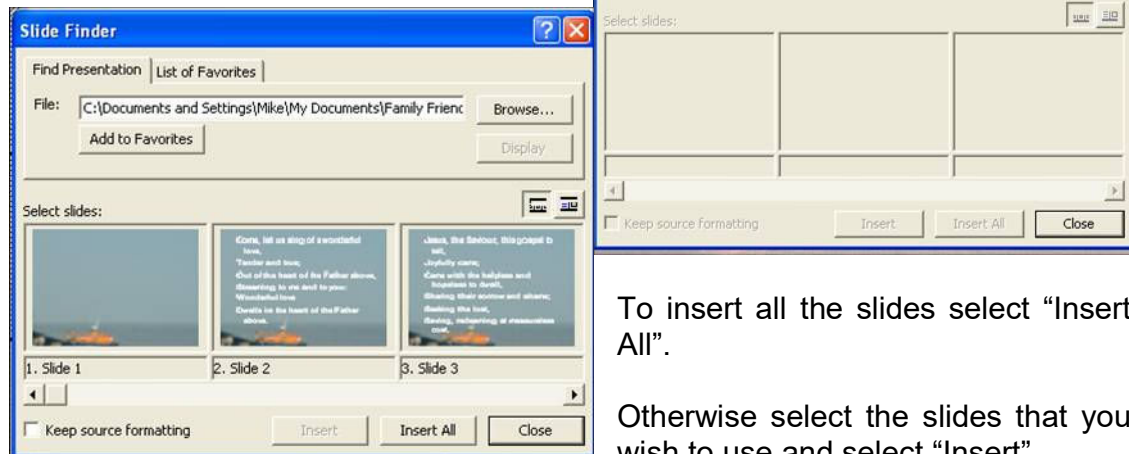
Slide Finder

Find Presentation | List of Favorites

File: C:\Documents and Settings\Mike\My Documents\Family Frienc

Browse...

Add to Favorites

Display

Select slides:

Come, let us sing of a wonderful love, Tender and true; Out of the heart of the Father above, Streaming to me and to you: Wonderful love Dwells in the heart of the Father above.

Jesus, the Saviour, this gospel to tell, Joyfully came; Came with the helpless and hopeless to dwell, Sharing their sorrow and shame; Seeking the lost, Saving, redeeming at measureless cost.

1. Slide 1

2. Slide 2

3. Slide 3

Keep source formatting

Insert

Insert All

Close

Select slides:

Keep source formatting

Insert

Insert All

Close

To insert all the slides select “Insert All”.

Otherwise select the slides that you wish to use and select “Insert”.